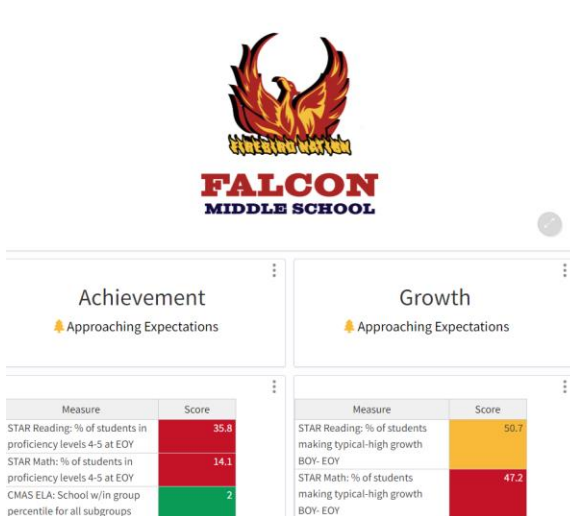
FIREBIRD NATION

FALCON
MIDDLE SCHOOL

Achievement
Approaching Expectations

| Measure | Score |
|---|---|
| STAR Reading: % of students in proficiency levels 4-5 at EOY | 35.8 |
| STAR Math: % of students in proficiency levels 4-5 at EOY | 14.1 |
| CMAS ELA: School w/in group percentile for all subgroups | 2 |

Growth
Approaching Expectations

| Measure | Score |
|---|---|
| STAR Reading: % of students making typical-high growth BOY- EOY | 50.7 |
| STAR Math: % of students making typical-high growth BOY- EOY | 47.2 |